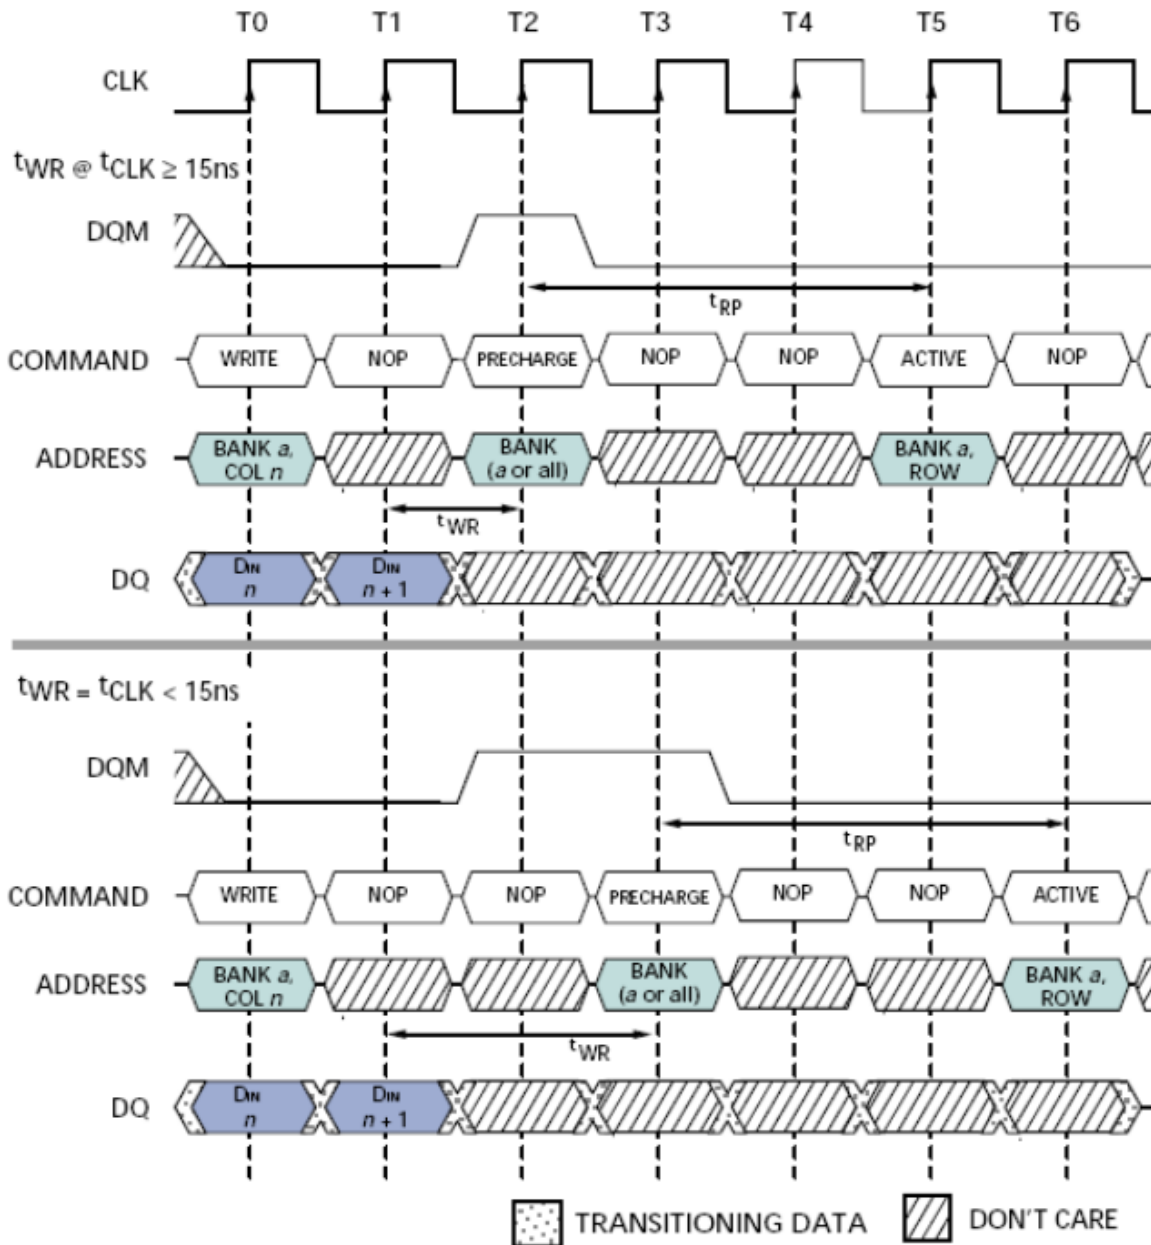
T0 T1 T2 T3 T4 T5 T6

CLK

$t_{WR}$ @ $t_{CLK} \geq 15ns$

DQM

$t_{RP}$

COMMAND WRITE NOP PRECHARGE NOP NOP ACTIVE NOP

ADDRESS BANK *a*, COL *n* BANK (*a* or all) BANK *a*, ROW

$t_{WR}$

DQ $D_{IN}$ *n* $D_{IN}$ *n* + 1

$t_{WR}$ = $t_{CLK} < 15ns$

DQM

$t_{RP}$

COMMAND WRITE NOP NOP PRECHARGE NOP NOP ACTIVE

ADDRESS BANK *a*, COL *n* BANK (*a* or all) BANK *a*, ROW

$t_{WR}$

DQ $D_{IN}$ *n* $D_{IN}$ *n* + 1

TRANSITIONING DATA DON'T CARE